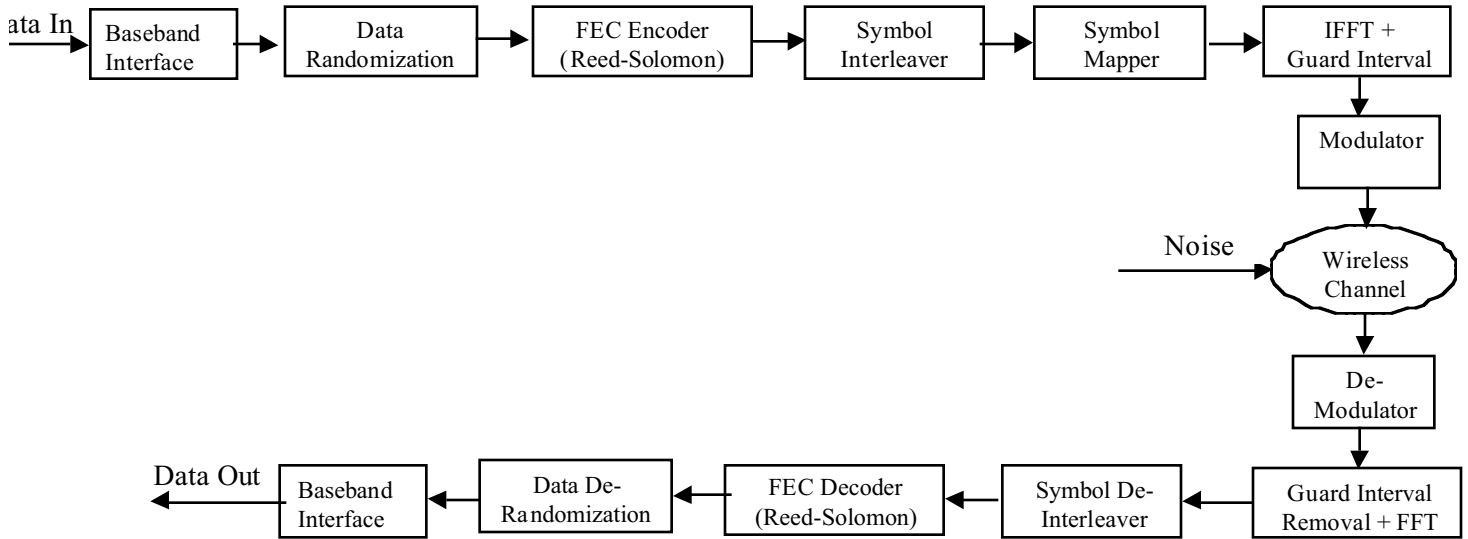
ata In

Baseband Interface

Data Randomization

FEC Encoder (Reed-Solomon)

Symbol Interleaver

Symbol Mapper

IFFT + Guard Interval

Modulator

Noise

Wireless Channel

De-Modulator

Guard Interval Removal + FFT

Symbol De-Interleaver

FEC Decoder (Reed-Solomon)

Data De-Randomization

Baseband Interface

Data Out